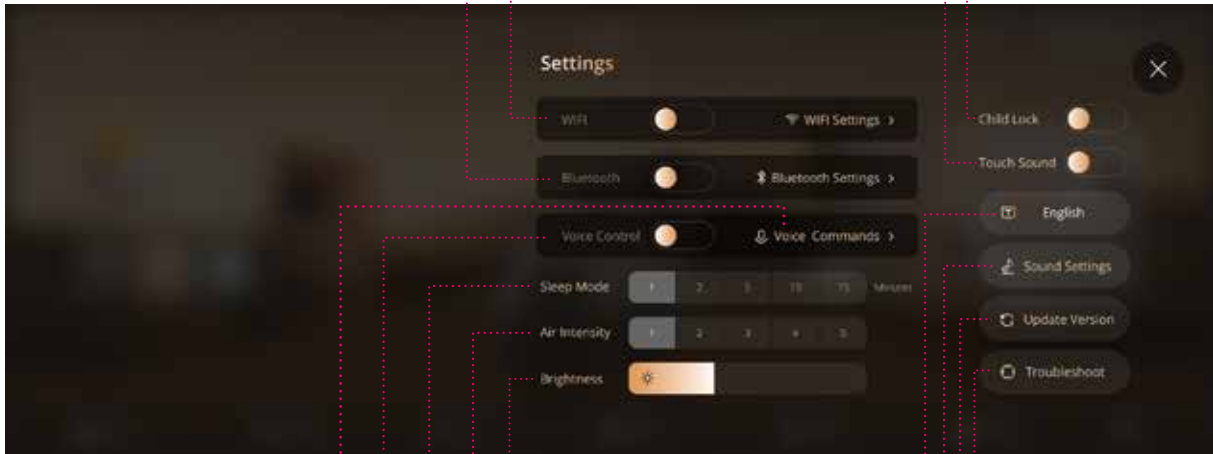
Settings

WiFi

WiFi Settings >

Bluetooth

Bluetooth Settings >

Voice Control

Voice Commands >

Sleep Mode

1 | 2 | 3 | 15 | 75

Minutes

Air Intensity

1 | 2 | 3 | 4 | 5

Brightness

Child Lock

Touch Sound

English

Sound Settings

Update Version

Troubleshoot